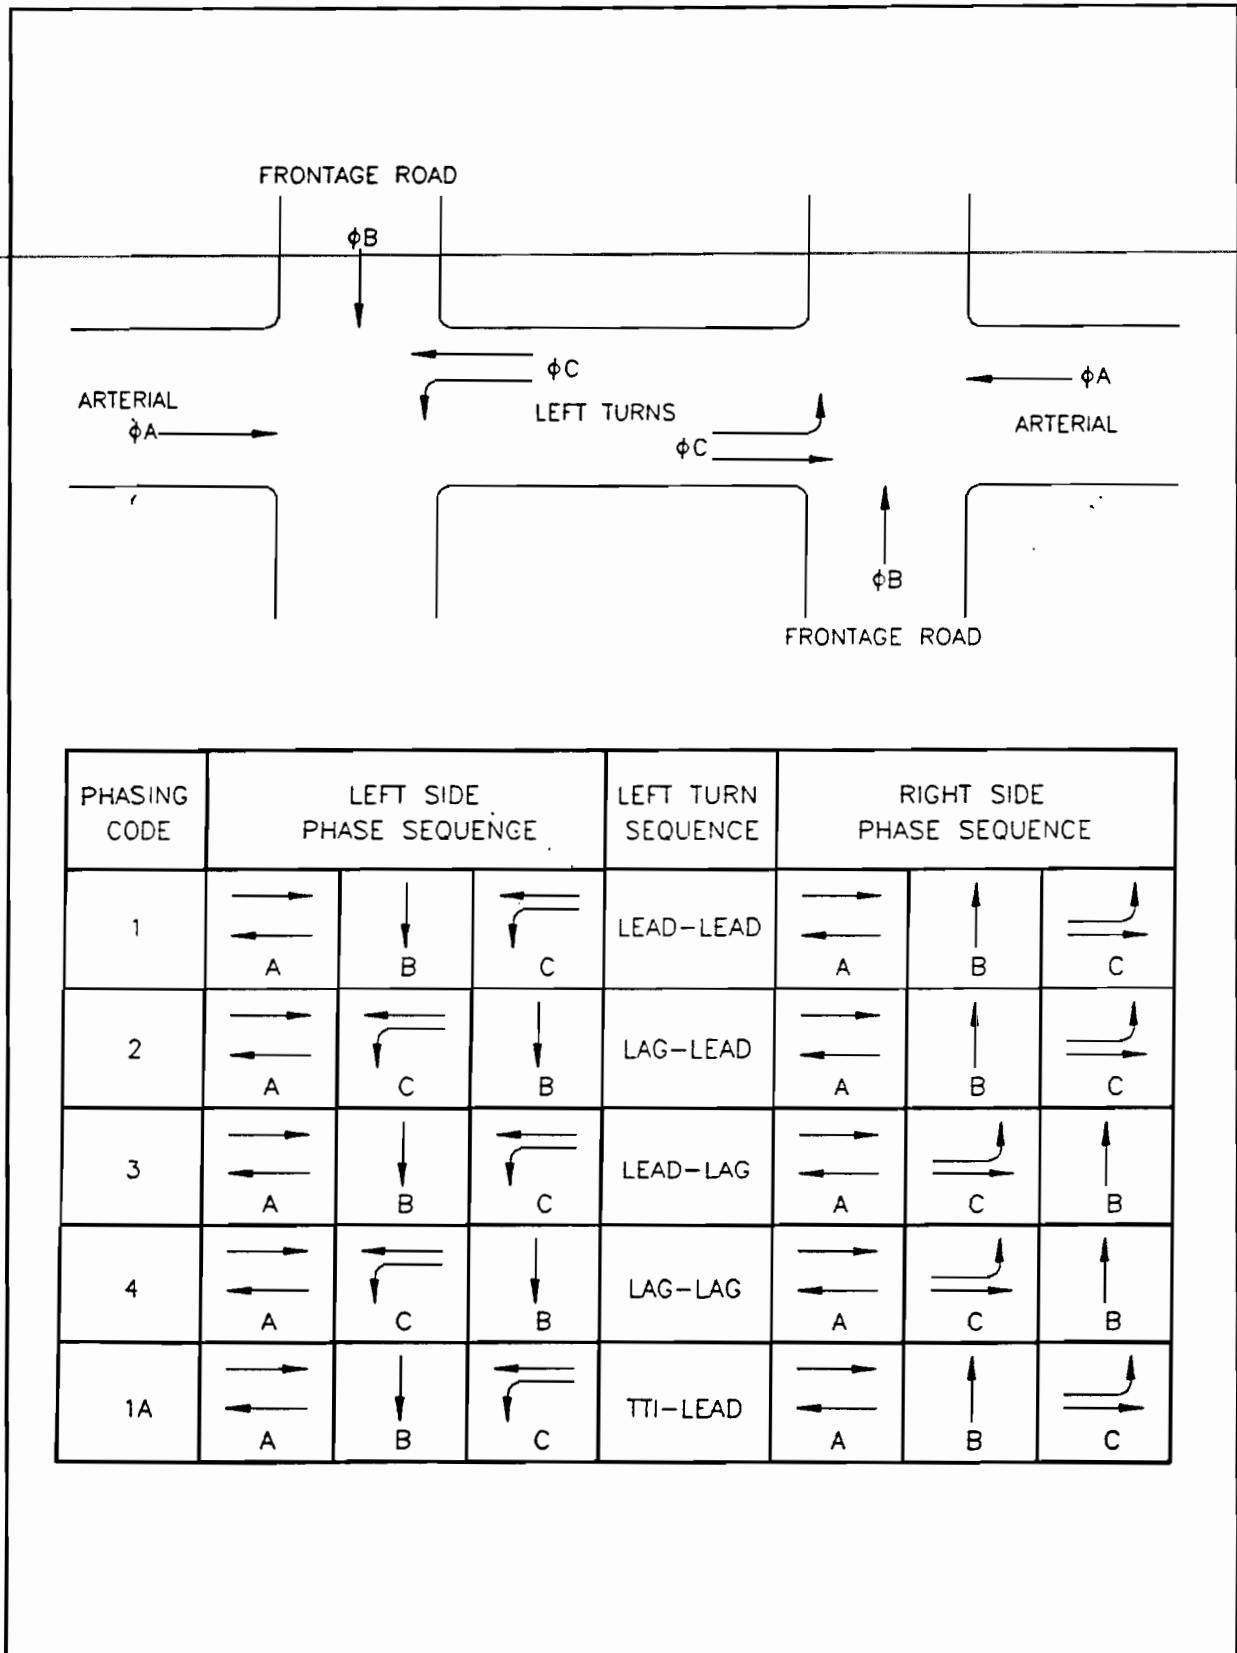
FRONTAGE ROAD

$\phi$B

$\phi$C

ARTERIAL

$\phi$A

LEFT TURNS

$\phi$A

ARTERIAL

$\phi$C

$\phi$B

FRONTAGE ROAD

| PHASING CODE | LEFT SIDE PHASE SEQUENCE | | | LEFT TURN SEQUENCE | RIGHT SIDE PHASE SEQUENCE | | |
|---|---|---|---|---|---|---|---|
| 1 | A | B | C | LEAD-LEAD | A | B | C |
| 2 | A | C | B | LAG-LEAD | A | B | C |
| 3 | A | B | C | LEAD-LAG | A | C | B |
| 4 | A | C | B | LAG-LAG | A | C | B |
| 1A | A | B | C | TTI-LEAD | A | B | C |